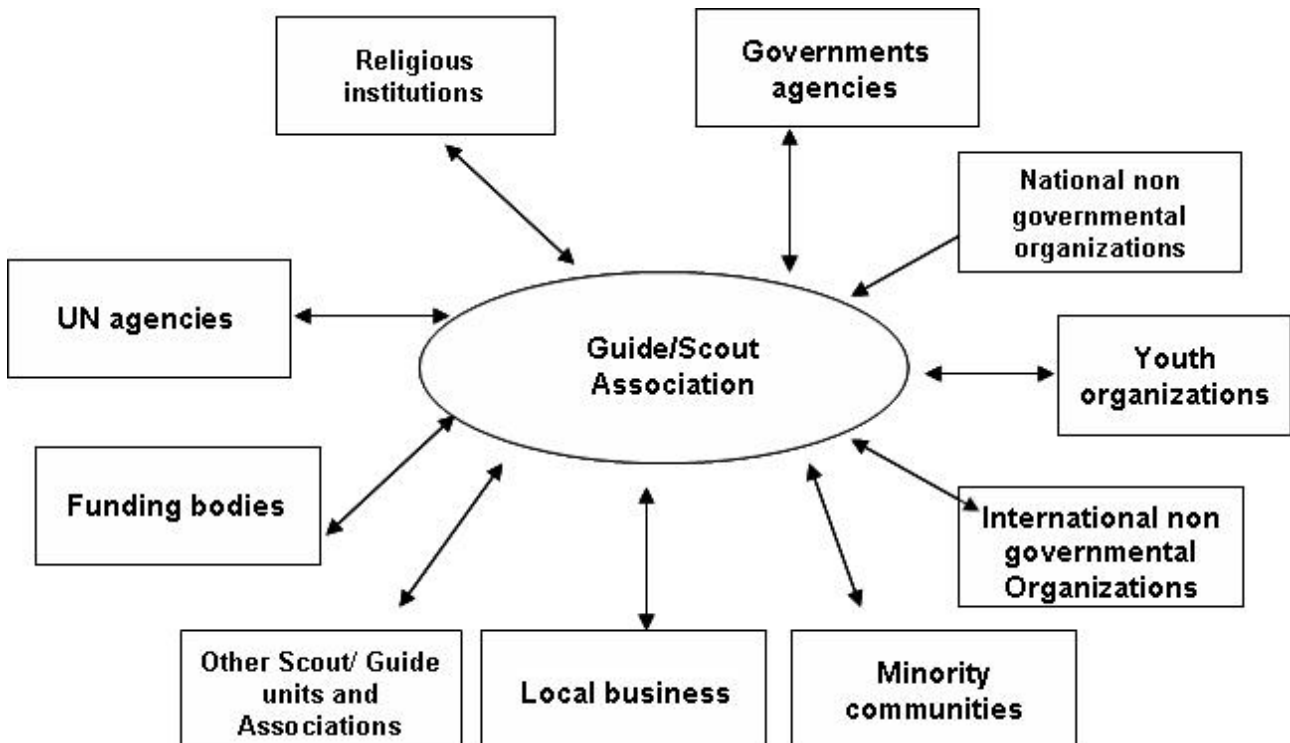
Religious institutions

Governments agencies

National non governmental organizations

UN agencies

Guide/Scout Association

Youth organizations

Funding bodies

International non governmental Organizations

Other Scout/ Guide units and Associations

Local business

Minority communities